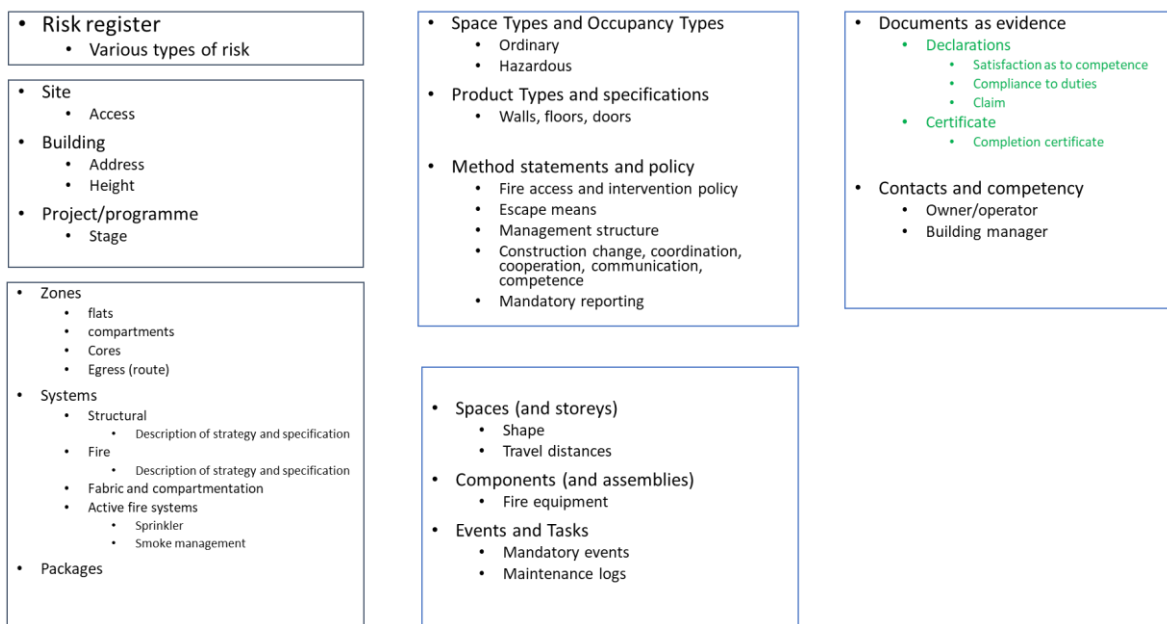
- Risk register
  - Various types of risk

- Site
  - Access
- Building
  - Address
  - Height
- Project/programme
  - Stage

- Zones
  - flats
  - compartments
  - Cores
  - Egress (route)
- Systems
  - Structural
    - Description of strategy and specification
  - Fire
    - Description of strategy and specification
  - Fabric and compartmentation
  - Active fire systems
    - Sprinkler
    - Smoke management
- Packages

- Space Types and Occupancy Types
  - Ordinary
  - Hazardous
- Product Types and specifications
  - Walls, floors, doors
- Method statements and policy
  - Fire access and intervention policy
  - Escape means
  - Management structure
  - Construction change, coordination, cooperation, communication, competence
  - Mandatory reporting

- Spaces (and storeys)
  - Shape
  - Travel distances
- Components (and assemblies)
  - Fire equipment
- Events and Tasks
  - Mandatory events
  - Maintenance logs

- Documents as evidence
  - Declarations
    - Satisfaction as to competence
    - Compliance to duties
    - Claim
  - Certificate
    - Completion certificate
- Contacts and competency
  - Owner/operator
  - Building manager